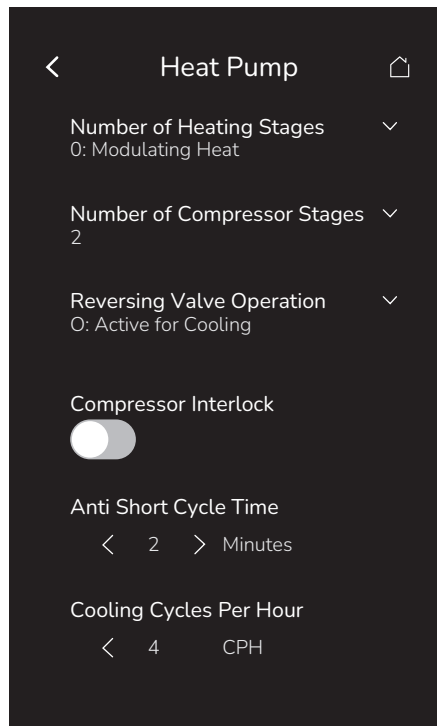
<

Heat Pump

Number of Heating Stages
0: Modulating Heat

Number of Compressor Stages
2

Reversing Valve Operation
O: Active for Cooling

Compressor Interlock

Anti Short Cycle Time
< 2 > Minutes

Cooling Cycles Per Hour
< 4 CPH